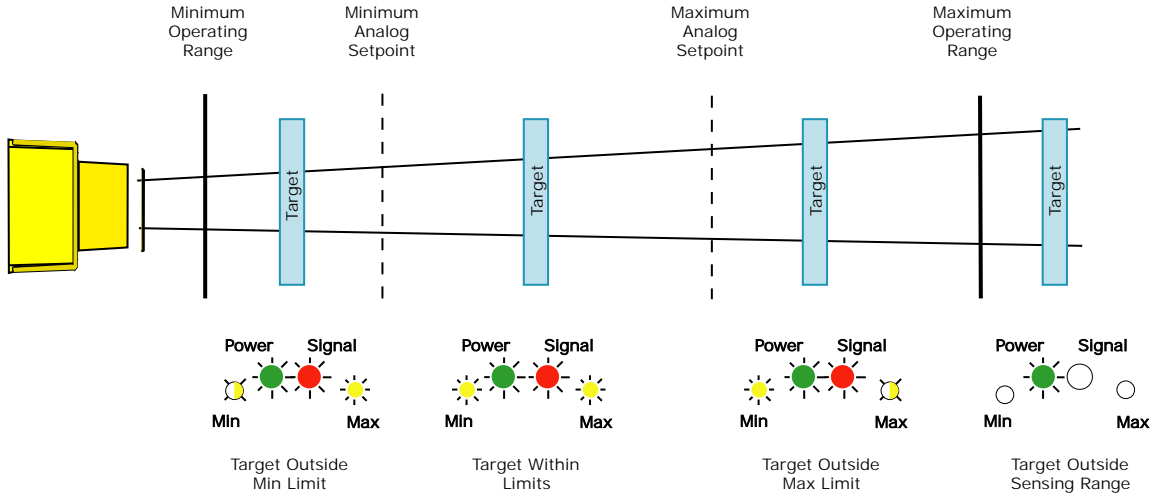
Minimum Operating Range

Minimum Analog Setpoint

Maximum Analog Setpoint

Maximum Operating Range

Target

Target

Target

Target

Power Signal
Min Max

Target Outside Min Limit

Power Signal
Min Max

Target Within Limits

Power Signal
Min Max

Target Outside Max Limit

Power Signal
Min Max

Target Outside Sensing Range